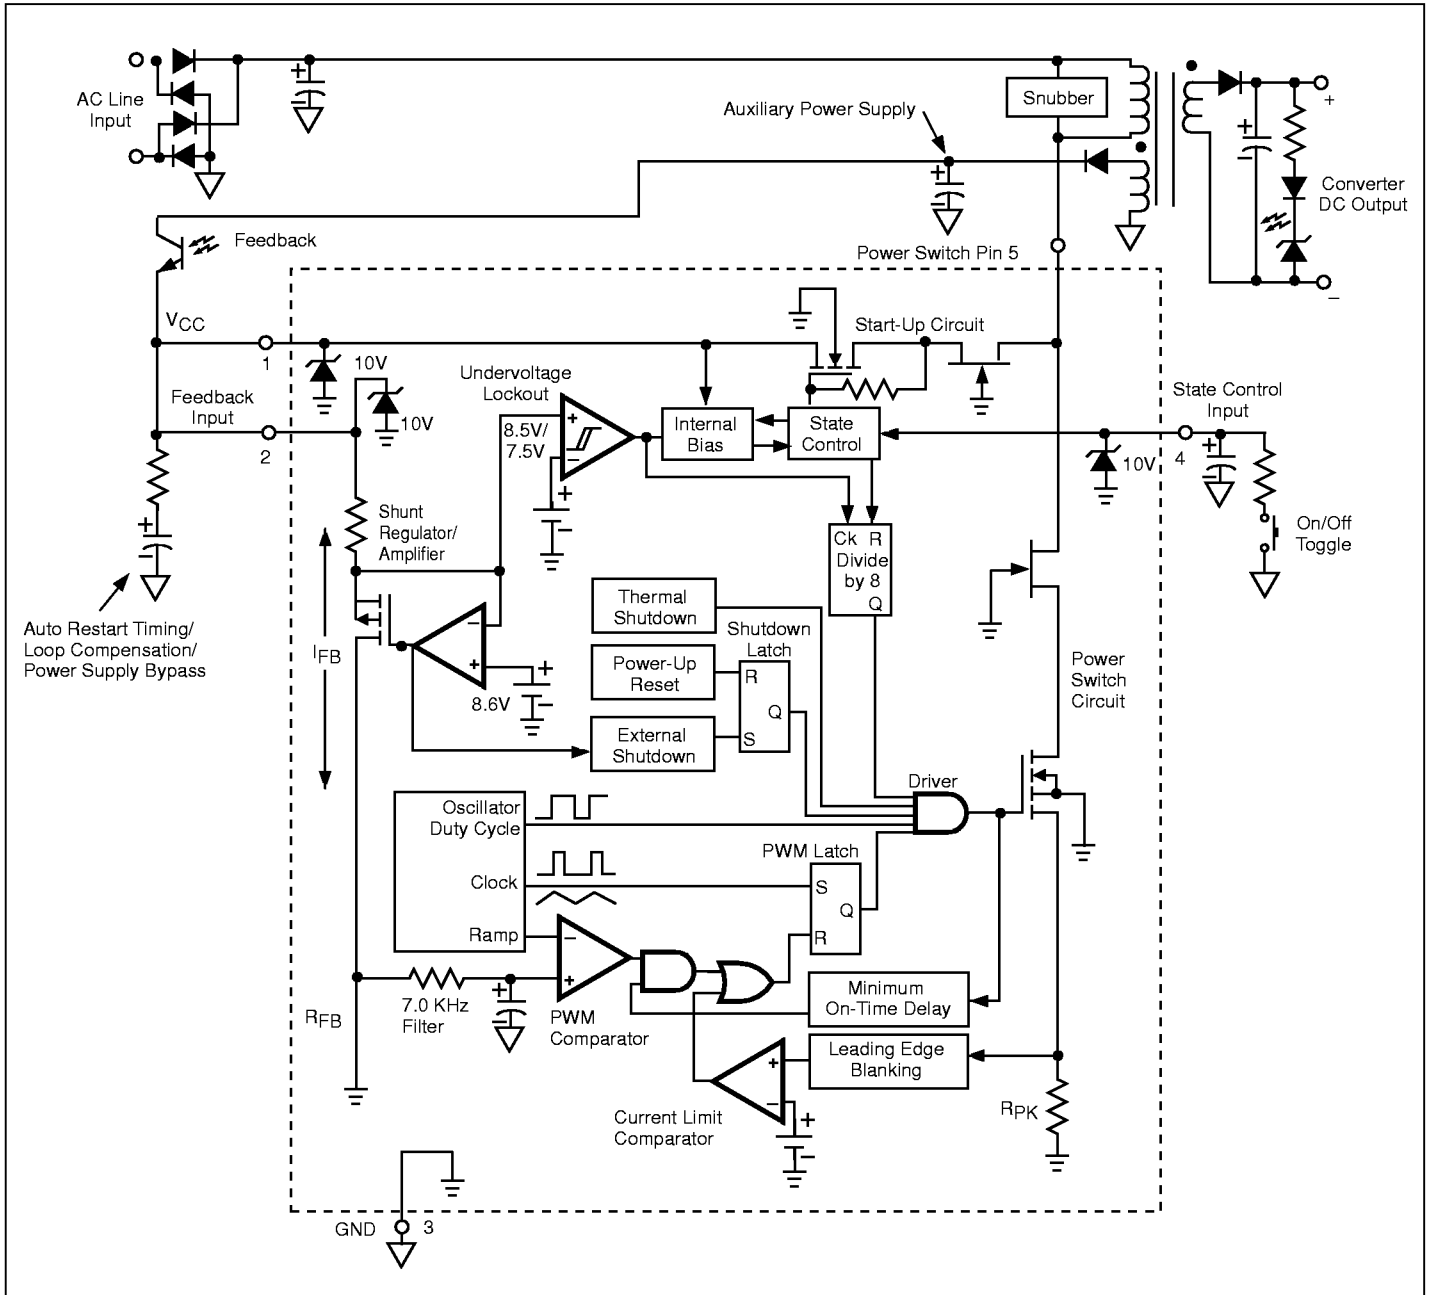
AC Line Input

Auxiliary Power Supply

Snubber

+

Converter DC Output

–

Feedback

Power Switch Pin 5

$V_{CC}$

1

10V

Start-Up Circuit

Undervoltage Lockout

Feedback Input

10V

2

8.5V/ 7.5V

Internal Bias

State Control

State Control Input

10V

4

Shunt Regulator/ Amplifier

Ck R Divide by 8 Q

On/Off Toggle

Auto Restart Timing/ Loop Compensation/ Power Supply Bypass

Thermal Shutdown

Shutdown Latch

$I_{FB}$

Power-Up Reset

R

Q

Power Switch Circuit

8.6V

External Shutdown

S

Driver

Oscillator Duty Cycle

PWM Latch

Clock

S

Q

Ramp

R

7.0 KHz Filter

Minimum On-Time Delay

$R_{FB}$

PWM Comparator

Leading Edge Blanking

Current Limit Comparator

$R_{PK}$

GND

3